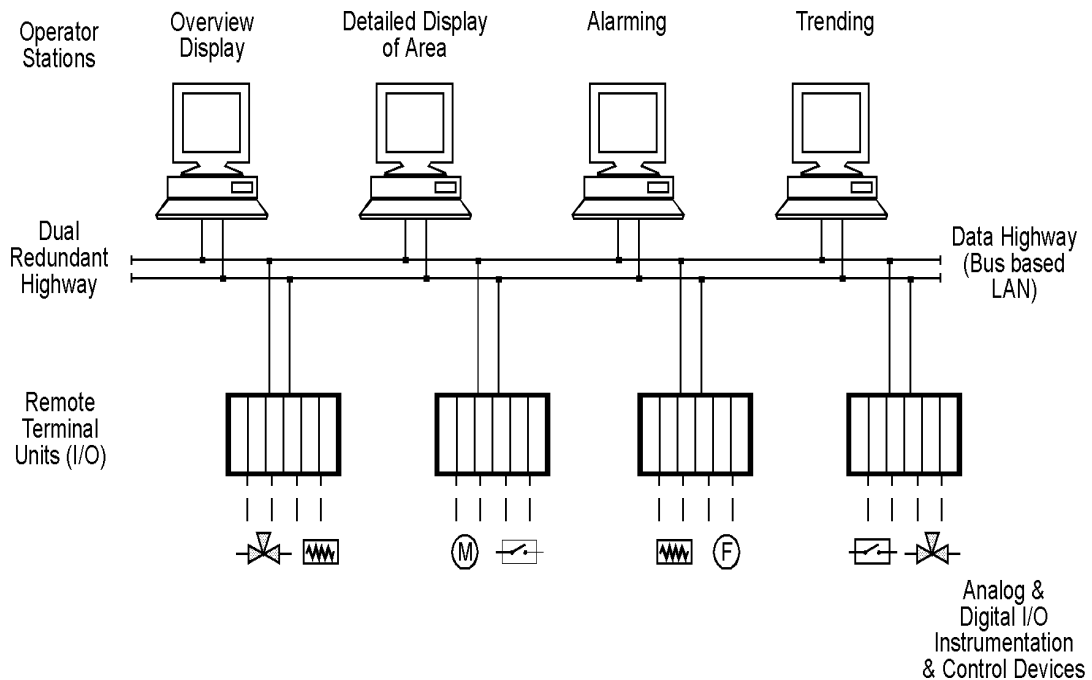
Operator Stations

Overview Display

Detailed Display of Area

Alarming

Trending

Dual Redundant Highway

Data Highway (Bus based LAN)

Remote Terminal Units (I/O)

M

F

Analog & Digital I/O Instrumentation & Control Devices